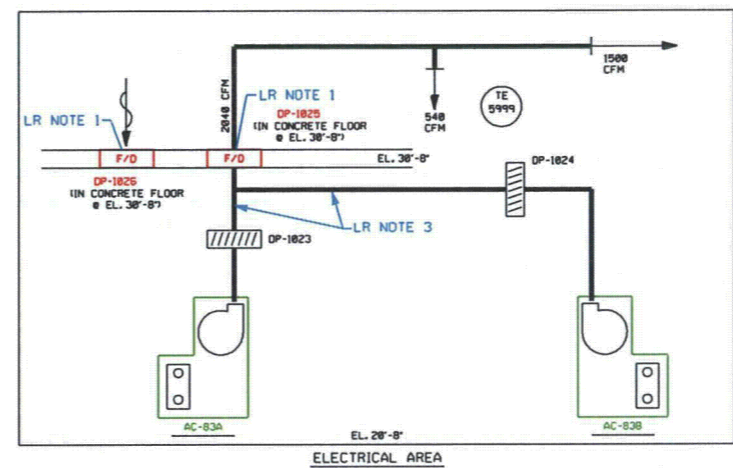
1500 CFM

2040 CFM

LR NOTE 1

540 CFM

TE 5999

LR NOTE 1

DP-1025
(IN CONCRETE FLOOR @ EL. 30'-8")

F/D

F/D

EL. 30'-8"

DP-1026
(IN CONCRETE FLOOR @ EL. 30'-8")

DP-1024

LR NOTE 3

DP-1023

AC-83A

EL. 20'-8"

AC-83B

ELECTRICAL AREA